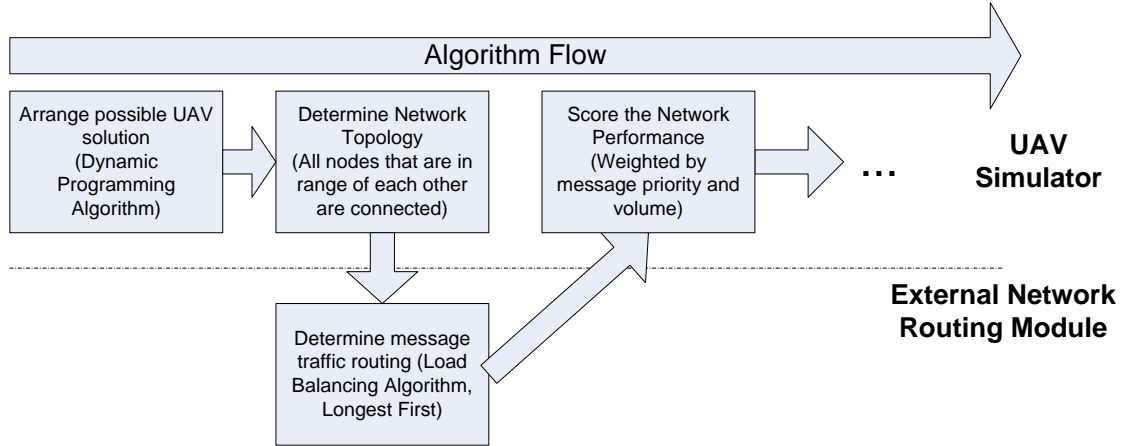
Algorithm Flow

Arrange possible UAV solution (Dynamic Programming Algorithm)

Determine Network Topology (All nodes that are in range of each other are connected)

Score the Network Performance (Weighted by message priority and volume)

...

UAV Simulator

External Network Routing Module

Determine message traffic routing (Load Balancing Algorithm, Longest First)